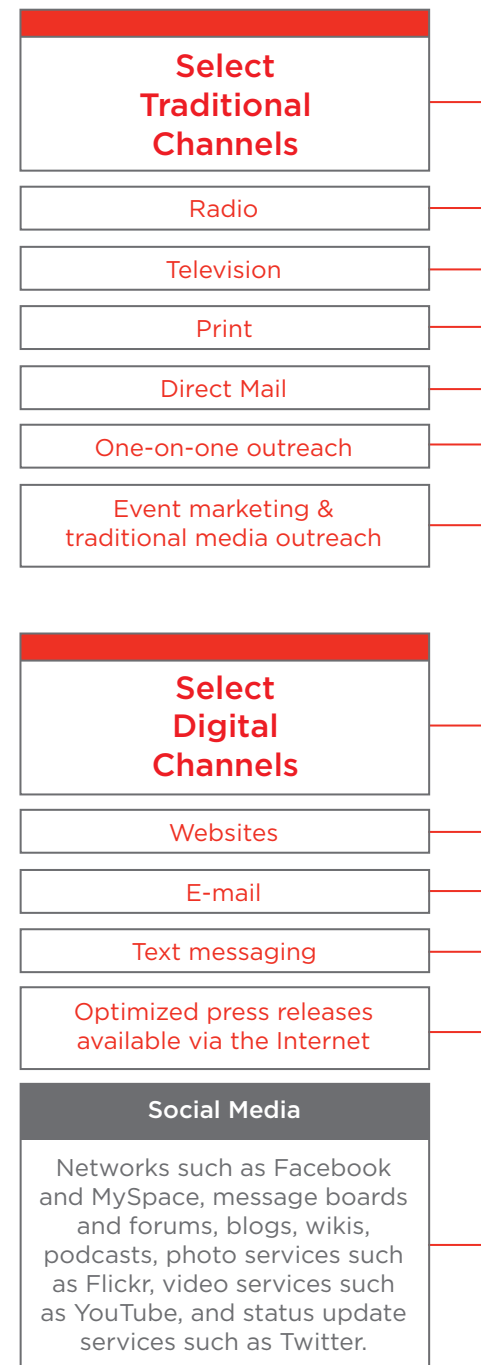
Select Traditional Channels

Radio

Television

Print

Direct Mail

One-on-one outreach

Event marketing & traditional media outreach

Select Digital Channels

Websites

E-mail

Text messaging

Optimized press releases available via the Internet

Social Media

Networks such as Facebook and MySpace, message boards and forums, blogs, wikis, podcasts, photo services such as Flickr, video services such as YouTube, and status update services such as Twitter.